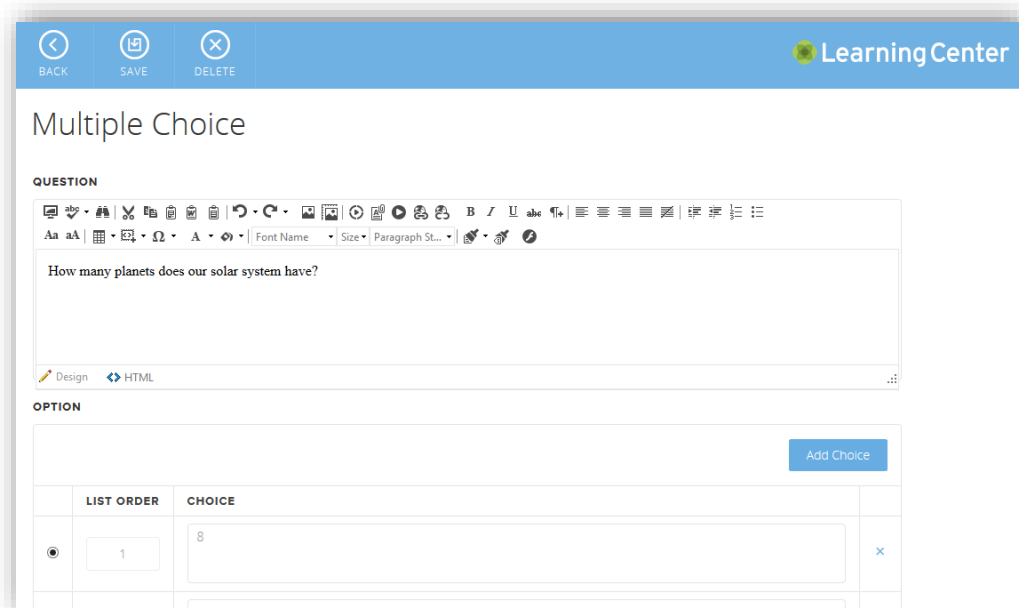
BACK SAVE DELETE

Learning Center

Multiple Choice

QUESTION

abc B I U abc ¶ Aa aA Ω A Font Name Size Paragraph St...

How many planets does our solar system have?

Design HTML

OPTION

Add Choice

| | LIST ORDER | CHOICE | |
|---|---|---|---|
| ◉ | 1 | 8 | × |